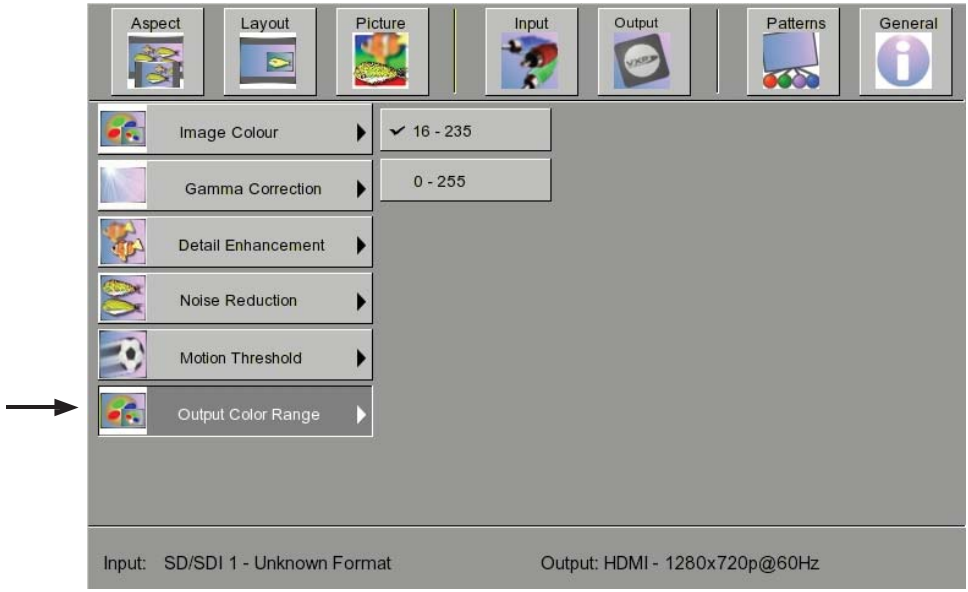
Aspect
Layout
Picture
Input
Output
Patterns
General

Image Colour
Gamma Correction
Detail Enhancement
Noise Reduction
Motion Threshold
Output Color Range

✓ 16 - 235
0 - 255

Input: SD/SDI 1 - Unknown Format
Output: HDMI - 1280x720p@60Hz